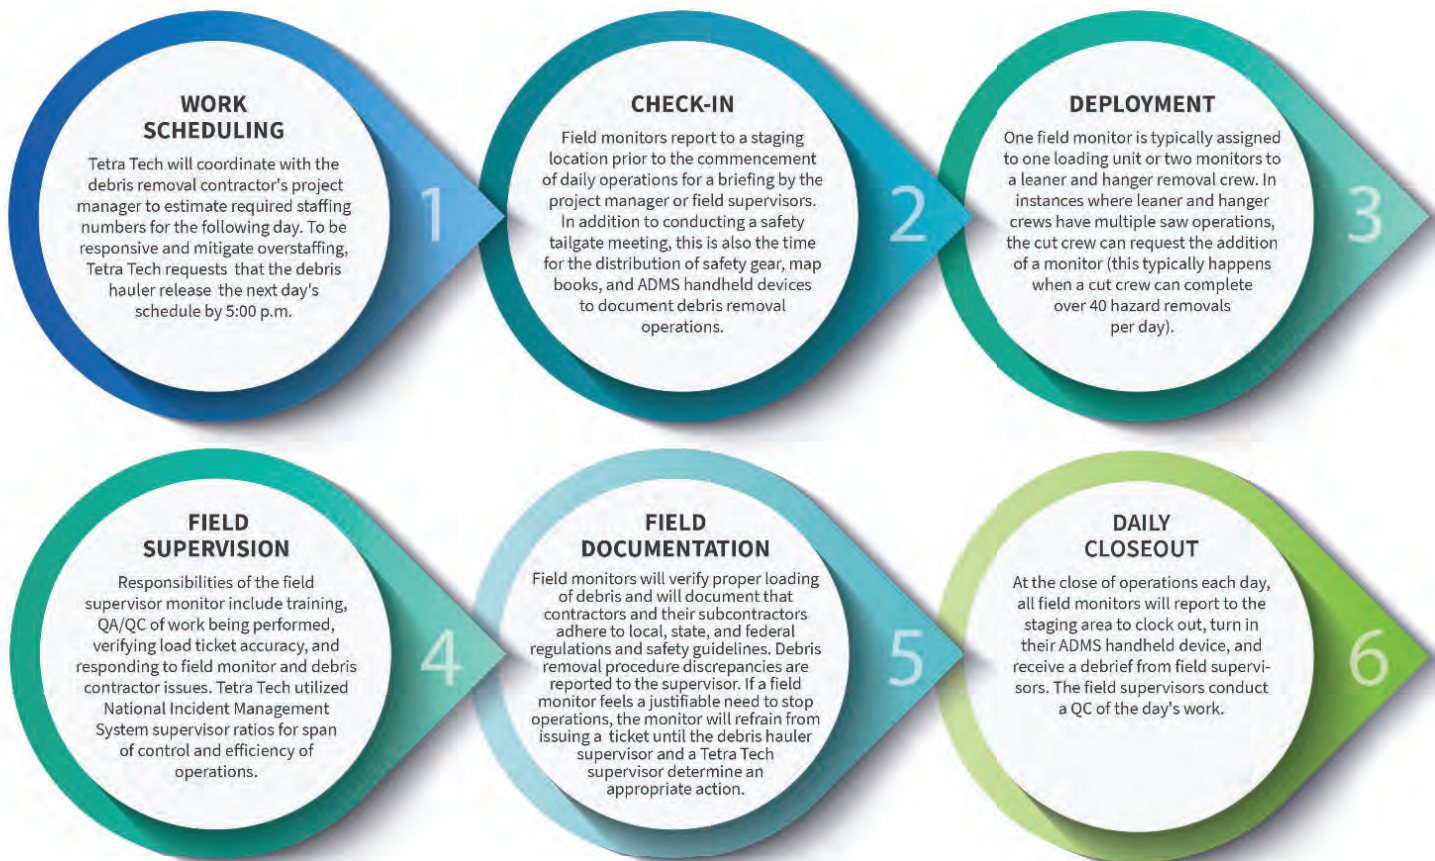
WORK SCHEDULING

Tetra Tech will coordinate with the debris removal contractor's project manager to estimate required staffing numbers for the following day. To be responsive and mitigate overstaffing, Tetra Tech requests that the debris hauler release the next day's schedule by 5:00 p.m.

1

CHECK-IN

Field monitors report to a staging location prior to the commencement of daily operations for a briefing by the project manager or field supervisors. In addition to conducting a safety tailgate meeting, this is also the time for the distribution of safety gear, map books, and ADMS handheld devices to document debris removal operations.

2

DEPLOYMENT

One field monitor is typically assigned to one loading unit or two monitors to a leaner and hanger removal crew. In instances where leaner and hanger crews have multiple saw operations, the cut crew can request the addition of a monitor (this typically happens when a cut crew can complete over 40 hazard removals per day).

3

FIELD SUPERVISION

Responsibilities of the field supervisor monitor include training, QA/QC of work being performed, verifying load ticket accuracy, and responding to field monitor and debris contractor issues. Tetra Tech utilized National Incident Management System supervisor ratios for span of control and efficiency of operations.

4

FIELD DOCUMENTATION

Field monitors will verify proper loading of debris and will document that contractors and their subcontractors adhere to local, state, and federal regulations and safety guidelines. Debris removal procedure discrepancies are reported to the supervisor. If a field monitor feels a justifiable need to stop operations, the monitor will refrain from issuing a ticket until the debris hauler supervisor and a Tetra Tech supervisor determine an appropriate action.

5

DAILY CLOSEOUT

At the close of operations each day, all field monitors will report to the staging area to clock out, turn in their ADMS handheld device, and receive a debrief from field supervisors. The field supervisors conduct a QC of the day's work.

6